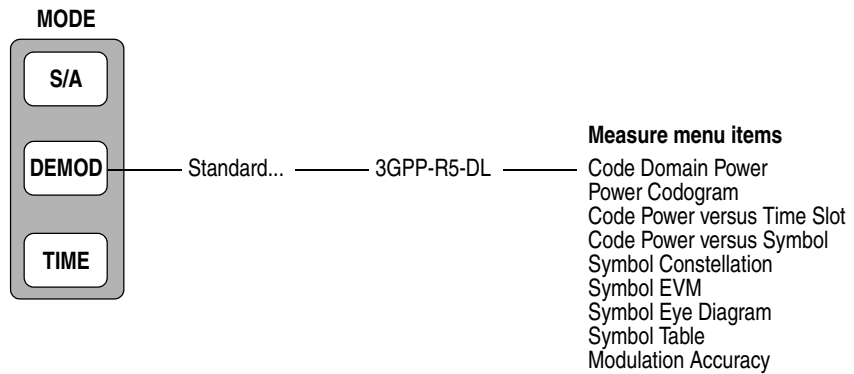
MODE

S/A

DEMOD

TIME

Standard...

3GPP-R5-DL

Measure menu items
Code Domain Power
Power Codogram
Code Power versus Time Slot
Code Power versus Symbol
Symbol Constellation
Symbol EVM
Symbol Eye Diagram
Symbol Table
Modulation Accuracy